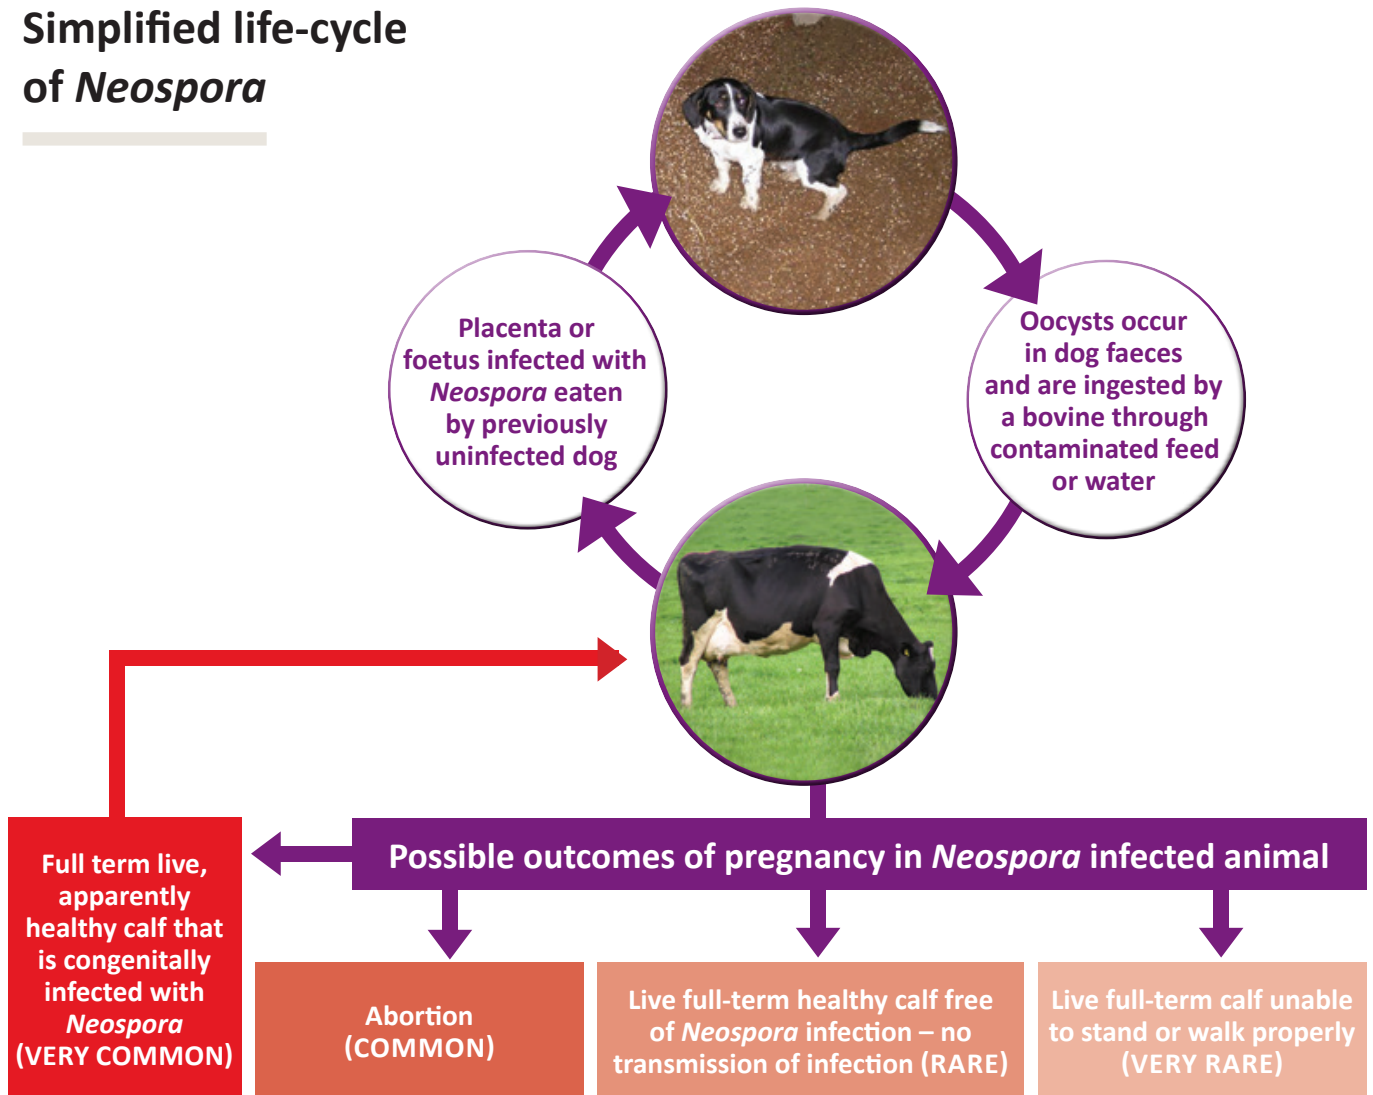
Simplified life-cycle of Neospora

Oocysts occur in dog faeces and are ingested by a bovine through contaminated feed or water

Placenta or foetus infected with Neospora eaten by previously uninfected dog

Possible outcomes of pregnancy in Neospora infected animal

Full term live, apparently healthy calf that is congenitally infected with Neospora (VERY COMMON)

Abortion (COMMON)

Live full-term healthy calf free of Neospora infection – no transmission of infection (RARE)

Live full-term calf unable to stand or walk properly (VERY RARE)